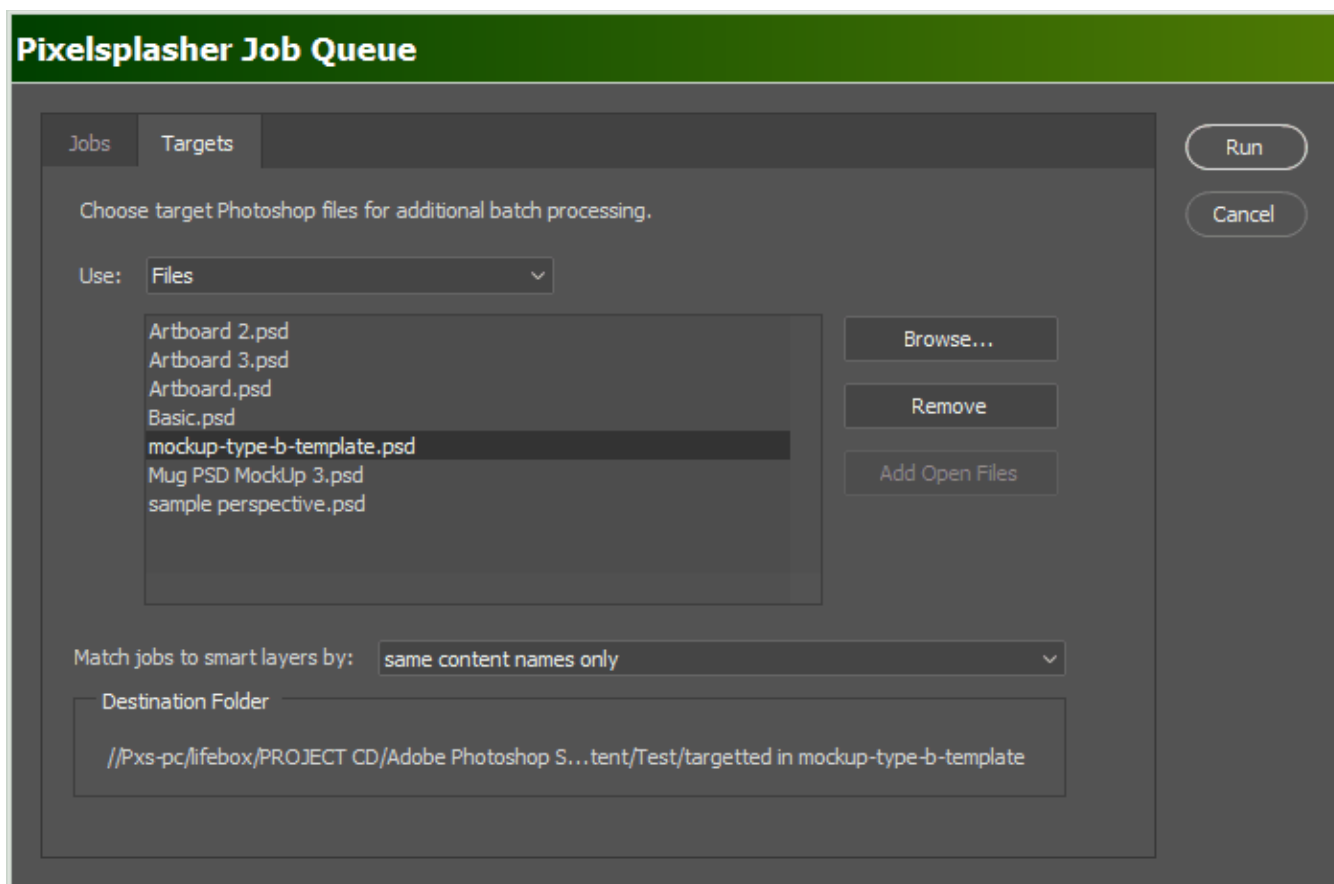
Pixelsplasher Job Queue

Jobs
Targets

Run
Cancel

Choose target Photoshop files for additional batch processing.

Use: Files

Artboard 2.psd
Artboard 3.psd
Artboard.psd
Basic.psd
mockup-type-b-template.psd
Mug PSD MockUp 3.psd
sample perspective.psd

Browse...
Remove
Add Open Files

Match jobs to smart layers by: same content names only

Destination Folder

//Pxs-pc/lifebox/PROJECT CD/Adobe Photoshop S...tent/Test/targetted in mockup-type-b-template